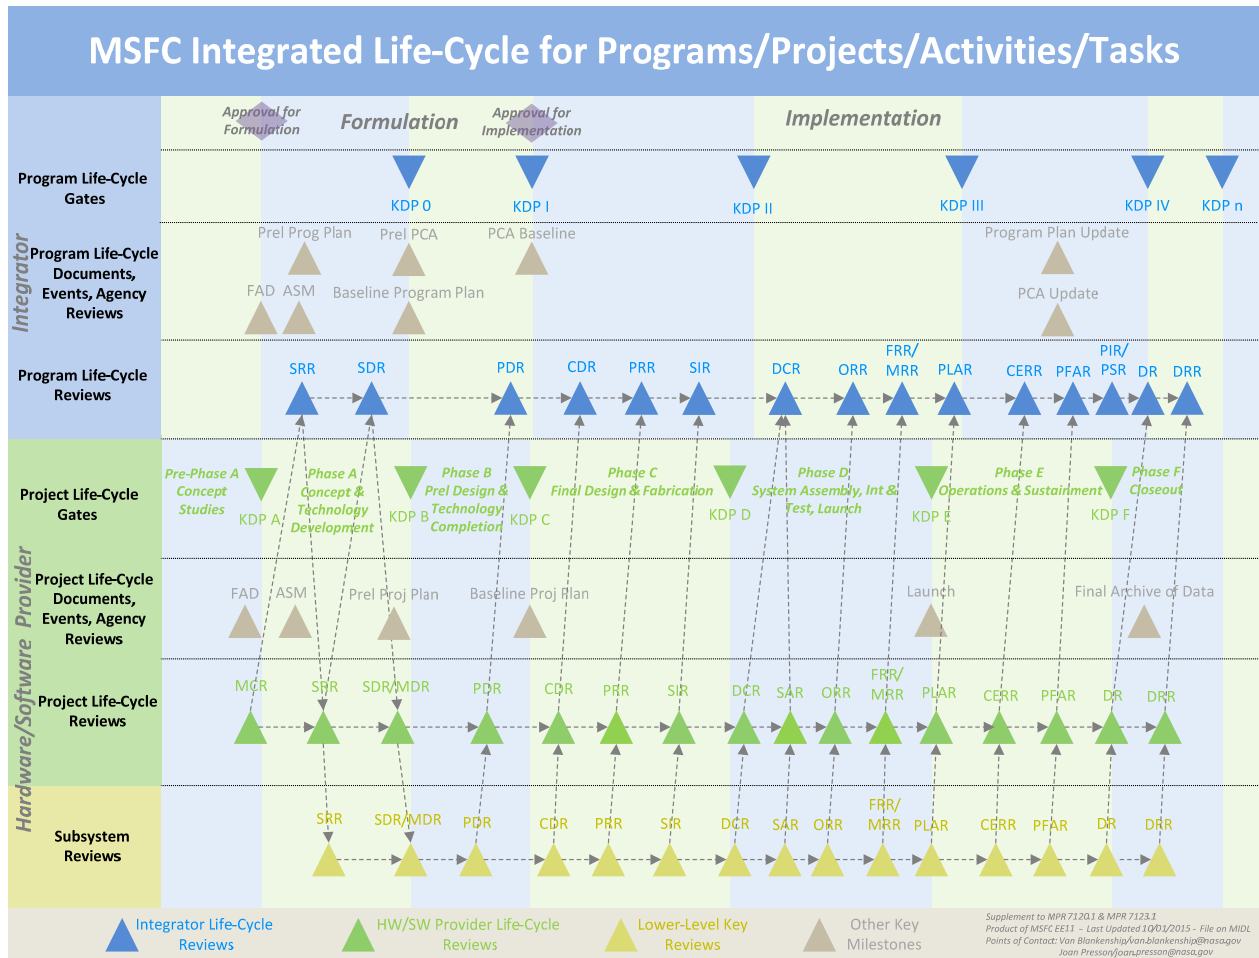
MSFC Integrated Life-Cycle for Programs/Projects/Activities/Tasks

Approval for Formulation
Formulation
Approval for Implementation
Implementation

Integrator

Program Life-Cycle Gates
KDP 0
KDP I
KDP II
KDP III
KDP IV
KDP n

Program Life-Cycle Documents, Events, Agency Reviews
Prel Prog Plan
Prel PCA
PCA Baseline
Program Plan Update
FAD
ASM
Baseline Program Plan
PCA Update

Program Life-Cycle Reviews
SRR
SDR
PDR
CDR
PRR
SIR
DCR
ORR
FRR/ MRR
PLAR
CERR
PFAR
PIR/ PSR
DR
DRR

Hardware/Software Provider

Project Life-Cycle Gates
Pre-Phase A Concept Studies
KDP A
Phase A Concept & Technology Development
KDP B
Phase B Prel Design & Technology Completion
KDP C
Phase C Final Design & Fabrication
KDP D
Phase D System Assembly, Int & Test, Launch
KDP E
Phase E Operations & Sustainment
KDP F
Phase F Closeout

Project Life-Cycle Documents, Events, Agency Reviews
FAD
ASM
Prel Proj Plan
Baseline Proj Plan
Launch
Final Archive of Data

Project Life-Cycle Reviews
MCR
SRR
SDR/MDR
PDR
CDR
PRR
SIR
DCR
SAR
ORR
FRR/ MRR
PLAR
CERR
PFAR
DR
DRR

Subsystem Reviews
SRR
SDR/MDR
PDR
CDR
PRR
SIR
DCR
SAR
ORR
FRR/ MRR
PLAR
CERR
PFAR
DR
DRR

Integrator Life-Cycle Reviews
HW/SW Provider Life-Cycle Reviews
Lower-Level Key Reviews
Other Key Milestones

Supplement to MPR 7120.1 & MPR 7123.1
Product of MSFC EE11 – Last Updated 10/01/2015 - File on MIDL
Points of Contact: Van Blankenship/van.blankenship@nasa.gov
Joan Presson/joan.presson@nasa.gov